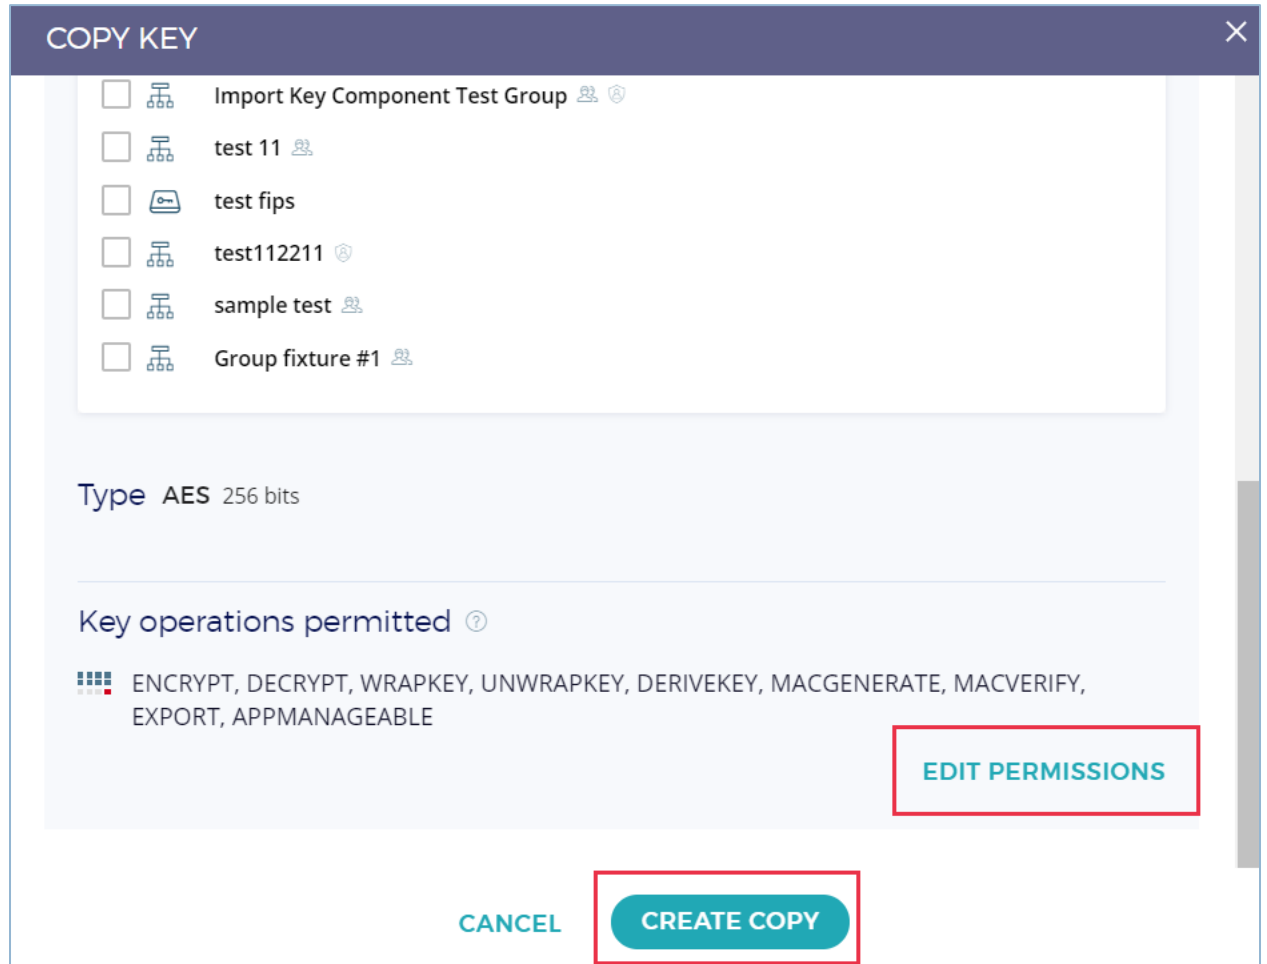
COPY KEY

Import Key Component Test Group

test 11

test fips

test112211

sample test

Group fixture #1

Type AES 256 bits

Key operations permitted

ENCRYPT, DECRYPT, WRAPKEY, UNWRAPKEY, DERIVEKEY, MACGENERATE, MACVERIFY, EXPORT, APPMANAGEABLE

EDIT PERMISSIONS

CANCEL CREATE COPY